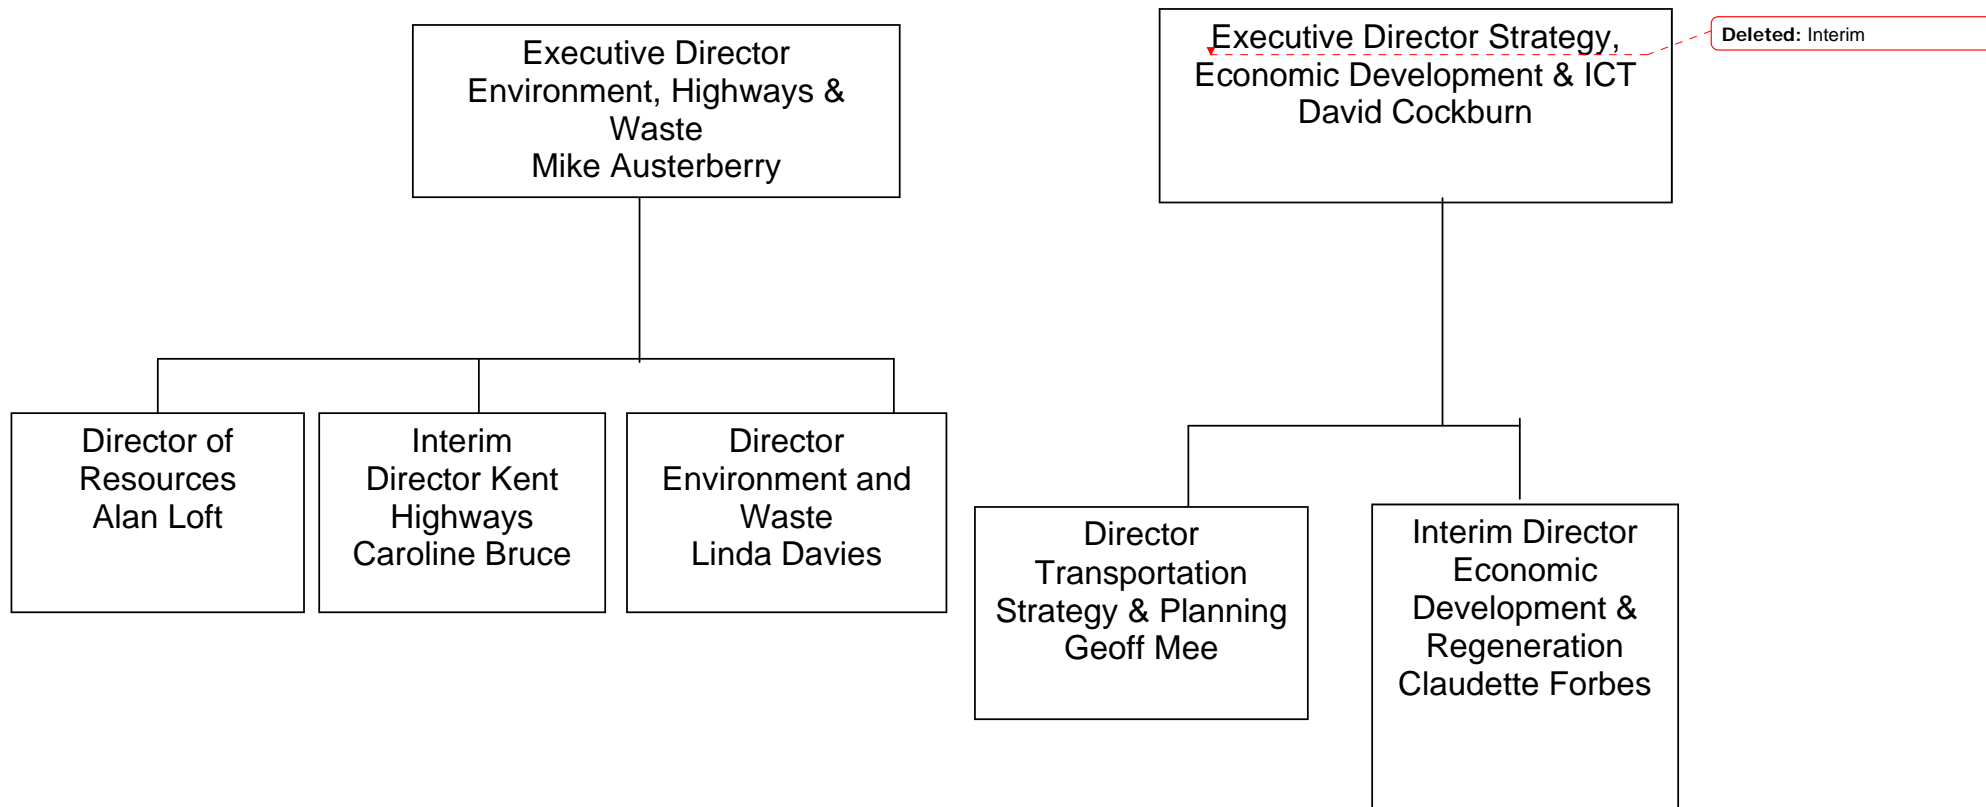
Executive Director Environment, Highways & Waste
Mike Austerberry

Director of Resources
Alan Loft

Interim Director Kent Highways
Caroline Bruce

Director Environment and Waste
Linda Davies

Executive Director Strategy, Economic Development & ICT
David Cockburn

Deleted: Interim

Director Transportation Strategy & Planning
Geoff Mee

Interim Director Economic Development & Regeneration
Claudette Forbes